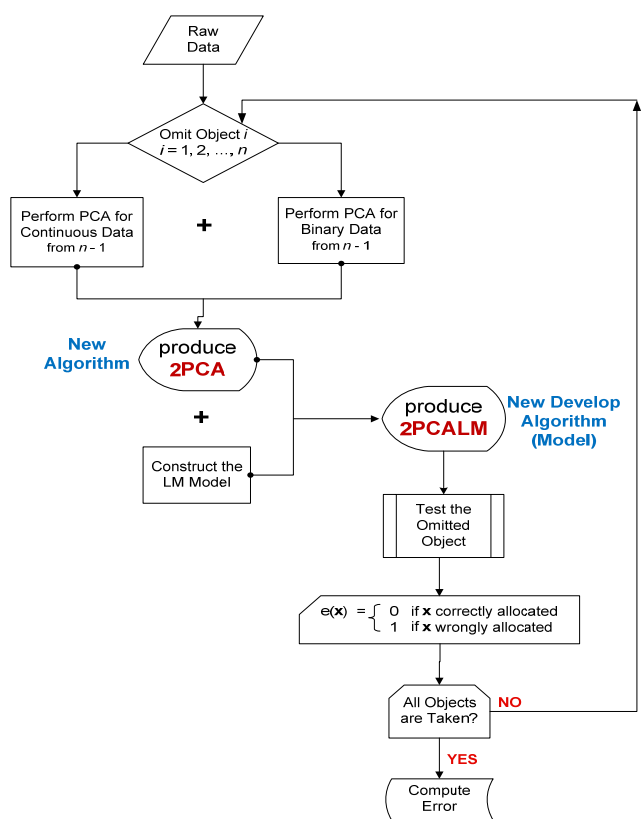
Raw Data

Omit Object $i$
$i = 1, 2, \ldots, n$

Perform PCA for Continuous Data from $n - 1$

+

Perform PCA for Binary Data from $n - 1$

New Algorithm

produce 2PCA

+

Construct the LM Model

produce 2PCALM

New Develop Algorithm (Model)

Test the Omitted Object

$e(\mathbf{x}) = \begin{cases} 0 & \text{if } \mathbf{x} \text{ correctly allocated} \\ 1 & \text{if } \mathbf{x} \text{ wrongly allocated} \end{cases}$

All Objects are Taken?

NO

YES

Compute Error